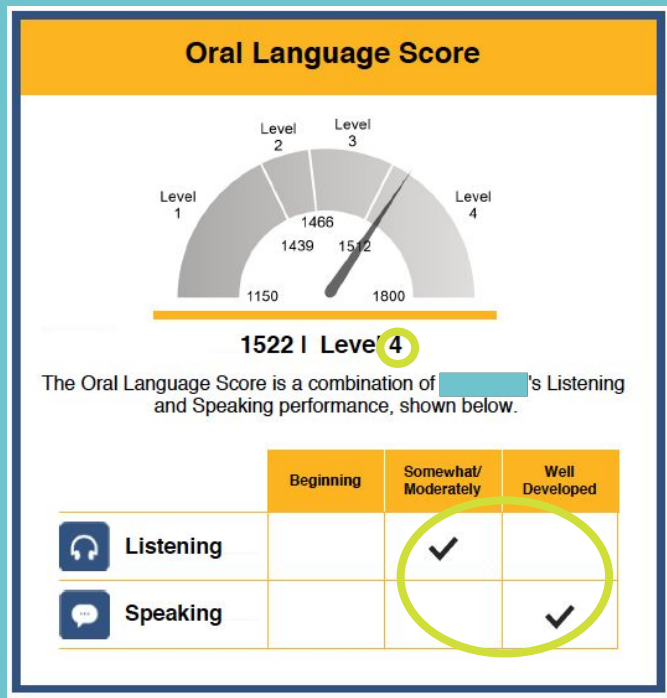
Oral Language Score

Level 2
Level 3
Level 1
Level 4
1466
1439
1512
1150
1800

1522 | Level 4

The Oral Language Score is a combination of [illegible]'s Listening and Speaking performance, shown below.

| | Beginning | Somewhat/ Moderately | Well Developed |
|---|---|---|---|
| Listening | | ✓ | |
| Speaking | | | ✓ |